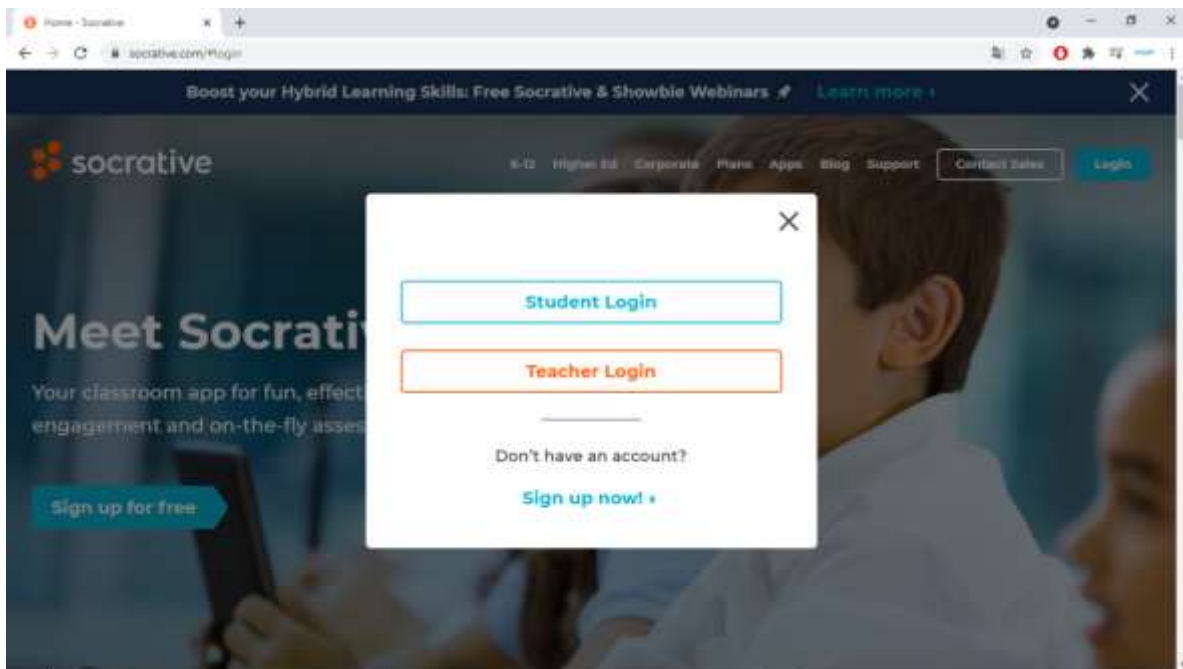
Home - Socrative

socrative.com/#login

Boost your Hybrid Learning Skills: Free Socrative & Showbie Webinars Learn more ›

socrative

K-12 Higher Ed Corporate Plans Apps Blog Support Contact Sales Login

Meet Socrati

Your classroom app for fun, effect engagement and on-the-fly asses

Sign up for free

Student Login

Teacher Login

Don't have an account?

Sign up now! ›